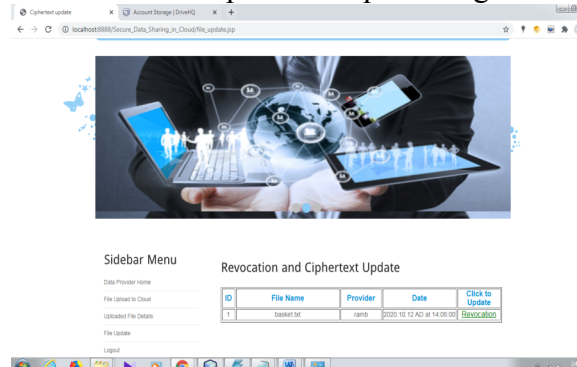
Ciphertext update
Account Storage | DriveHQ
localhost:8888/Secure_Data_Sharing_in_Cloud/file_update.jsp

Sidebar Menu

Data Provider Home

File Upload to Cloud

Uploaded File Details

File Update

Logout

Revocation and Ciphertext Update

| ID | File Name | Provider | Date | Click to Update |
|---|---|---|---|---|
| 1 | basket.txt | ramb | 2020.10.12 AD at 14:06:00 | Revocation |